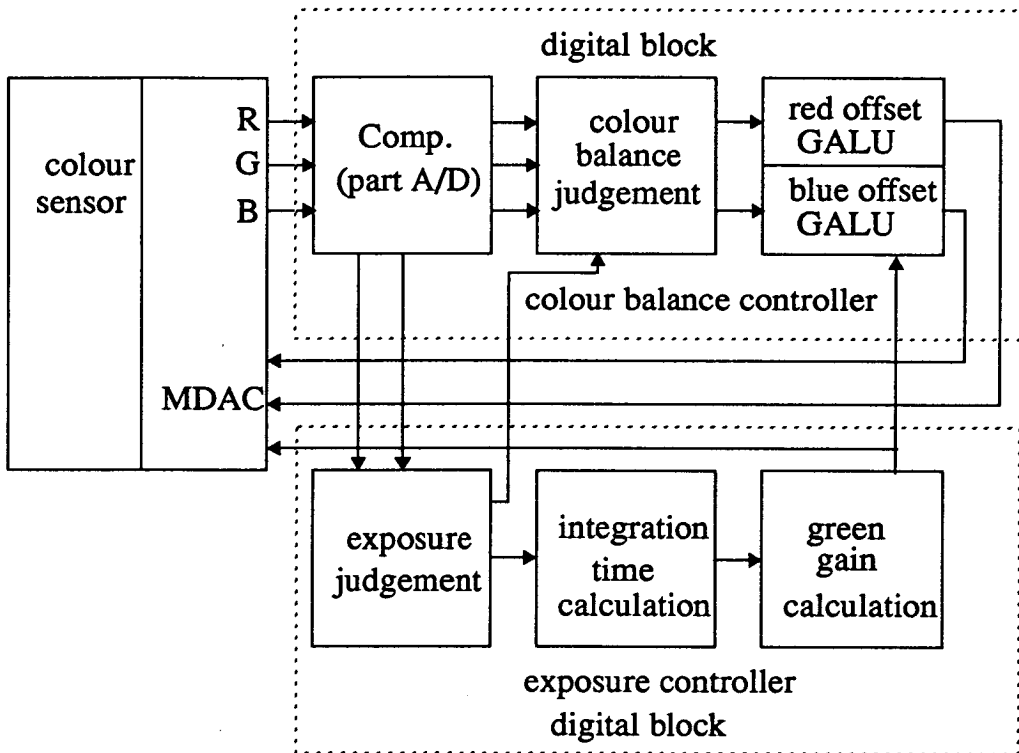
digital block

colour sensor

R
G
B

MDAC

Comp. (part A/D)

colour balance judgement

red offset GALU

blue offset GALU

colour balance controller

exposure judgement

integration time calculation

green gain calculation

exposure controller
digital block